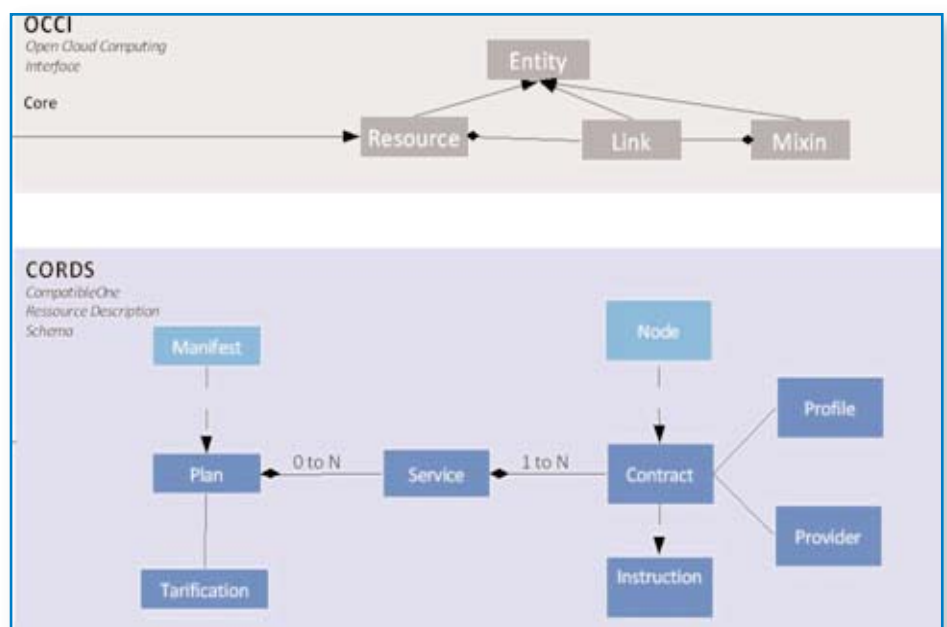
OCCI
Open Cloud Computing Interface

Core

Entity

Resource

Link

Mixin

CORDS
CompatibleOne Ressource Description Schema

Manifest

Node

Profile

Plan

0 to N

Service

1 to N

Contract

Provider

Tarification

Instruction